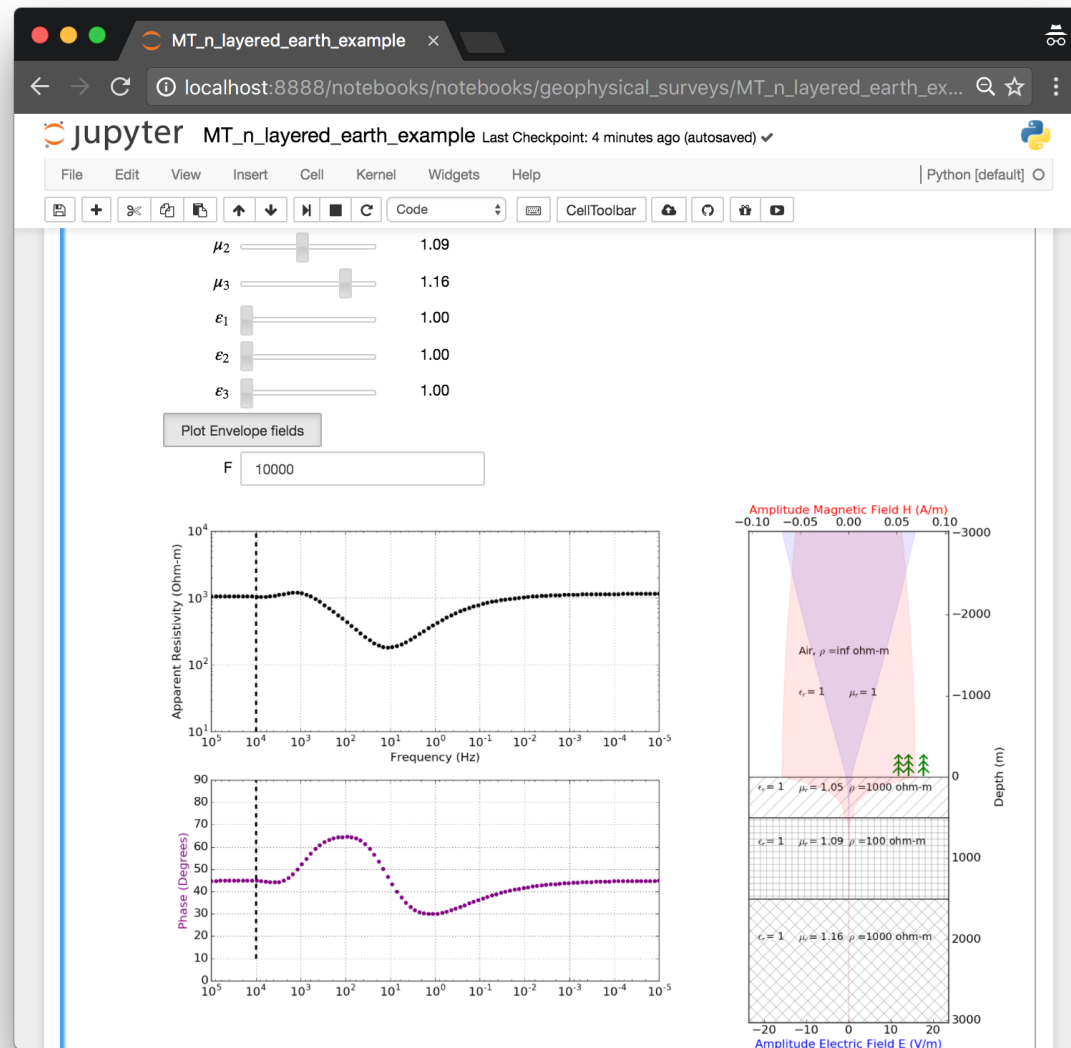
MT_n_layered_earth_example ×

localhost:8888/notebooks/notebooks/geophysical_surveys/MT_n_layered_earth_ex...

jupyter MT_n_layered_earth_example Last Checkpoint: 4 minutes ago (autosaved)

File Edit View Insert Cell Kernel Widgets Help Python [default]

Code CellToolbar

$\mu_2$ 1.09

$\mu_3$ 1.16

$\varepsilon_1$ 1.00

$\varepsilon_2$ 1.00

$\varepsilon_3$ 1.00

Plot Envelope fields

F 10000

$10^4$ $10^3$ $10^2$ $10^1$

Apparent Resistivity (Ohm-m)

$10^5$ $10^4$ $10^3$ $10^2$ $10^1$ $10^0$ $10^{-1}$ $10^{-2}$ $10^{-3}$ $10^{-4}$ $10^{-5}$

Frequency (Hz)

90 80 70 60 50 40 30 20 10 0

Phase (Degrees)

$10^5$ $10^4$ $10^3$ $10^2$ $10^1$ $10^0$ $10^{-1}$ $10^{-2}$ $10^{-3}$ $10^{-4}$ $10^{-5}$

Amplitude Magnetic Field H (A/m)

−0.10 −0.05 0.00 0.05 0.10

−3000 −2000 −1000 0 1000 2000 3000

Depth (m)

Air, $\rho$ =inf ohm-m

$\varepsilon_r$= 1 $\mu_r$= 1

$\varepsilon_r$= 1 $\mu_r$= 1.05 $\rho$ =1000 ohm-m

$\varepsilon_r$= 1 $\mu_r$= 1.09 $\rho$ =100 ohm-m

$\varepsilon_r$= 1 $\mu_r$= 1.16 $\rho$ =1000 ohm-m

−20 −10 0 10 20

Amplitude Electric Field E (V/m)